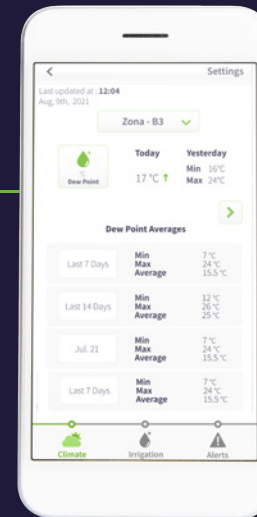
<
Settings

Last updated at : 12:04
Aug, 9th, 2021

Zona - B3

Dew Point

Today
17 °C

Yesterday
Min 16°C
Max 24°C

Dew Point Averages

| | | |
|---|---|---|
| Last 7 Days | Min<br>Max<br>Average | 7 °C<br>24 °C<br>15,5 °C |
| Last 14 Days | Min<br>Max<br>Average | 12 °C<br>26 °C<br>25 °C |
| Jul, 21 | Min<br>Max<br>Average | 7 °C<br>24 °C<br>15,5 °C |
| Last 7 Days | Min<br>Max<br>Average | 7 °C<br>24 °C<br>15,5 °C |

Climate
Irrigation
Alerts